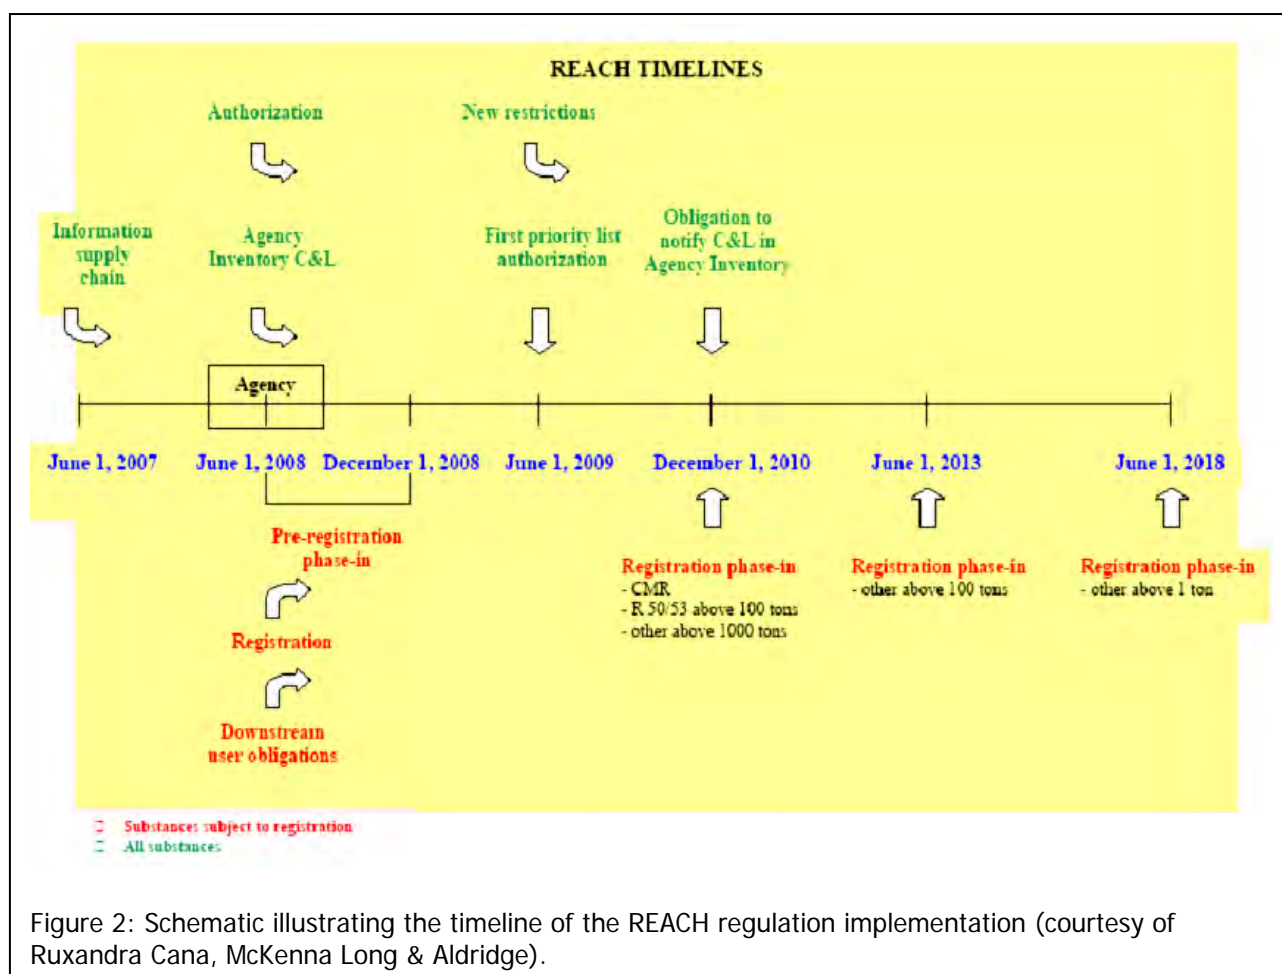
REACH TIMELINES

Authorization

New restrictions

Information supply chain

Agency Inventory C&L

First priority list authorization

Obligation to notify C&L in Agency Inventory

Agency

June 1, 2007

June 1, 2008

December 1, 2008

June 1, 2009

December 1, 2010

June 1, 2013

June 1, 2018

Pre-registration phase-in

Registration

Downstream user obligations

Registration phase-in
- CMR
- R 50/53 above 100 tons
- other above 1000 tons

Registration phase-in
- other above 100 tons

Registration phase-in
- other above 1 ton

= Substances subject to registration
= All substances

Figure 2: Schematic illustrating the timeline of the REACH regulation implementation (courtesy of Ruxandra Cana, McKenna Long & Aldridge).